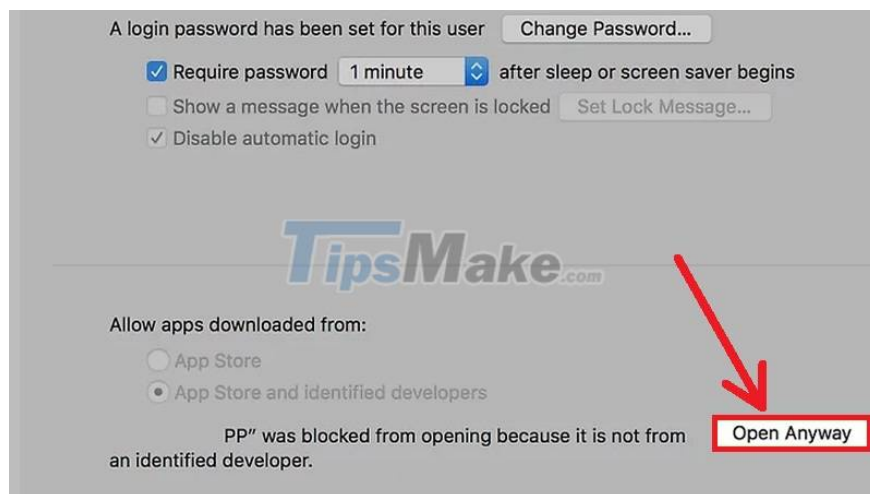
A login password has been set for this user Change Password...

Require password 1 minute after sleep or screen saver begins

Show a message when the screen is locked Set Lock Message...

Disable automatic login

TipsMake.com

Allow apps downloaded from:

App Store

App Store and identified developers

PP" was blocked from opening because it is not from an identified developer.

Open Anyway